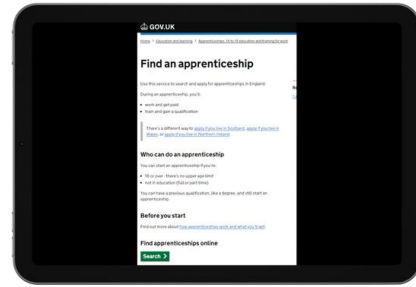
GOV.UK

Home > Education and learning > Apprenticeships, 14 to 19 education and training for work

Find an apprenticeship

Use this service to search and apply for apprenticeships in England.

During an apprenticeship, you'll:

- work and get paid
- train and gain a qualification

There's a different way to apply if you live in Scotland, apply if you live in Wales, or apply if you live in Northern Ireland.

Who can do an apprenticeship

You can start an apprenticeship if you're:

- 16 or over - there's no upper age limit
- not in education (full or part time)

You can have a previous qualification, like a degree, and still start an apprenticeship.

Before you start

Find out more about how apprenticeships work and what you'll get.

Find apprenticeships online

Search >

Re
Ca